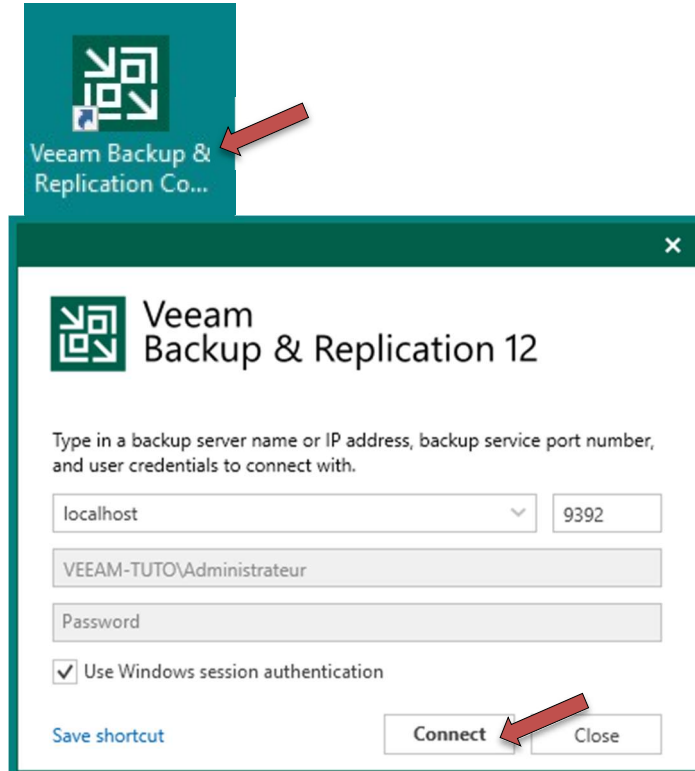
Veeam Backup & Replication Co...

×

Veeam
Backup & Replication 12

Type in a backup server name or IP address, backup service port number, and user credentials to connect with.

localhost

9392

VEEAM-TUTO\Administrateur

Password

Use Windows session authentication

Save shortcut

Connect

Close